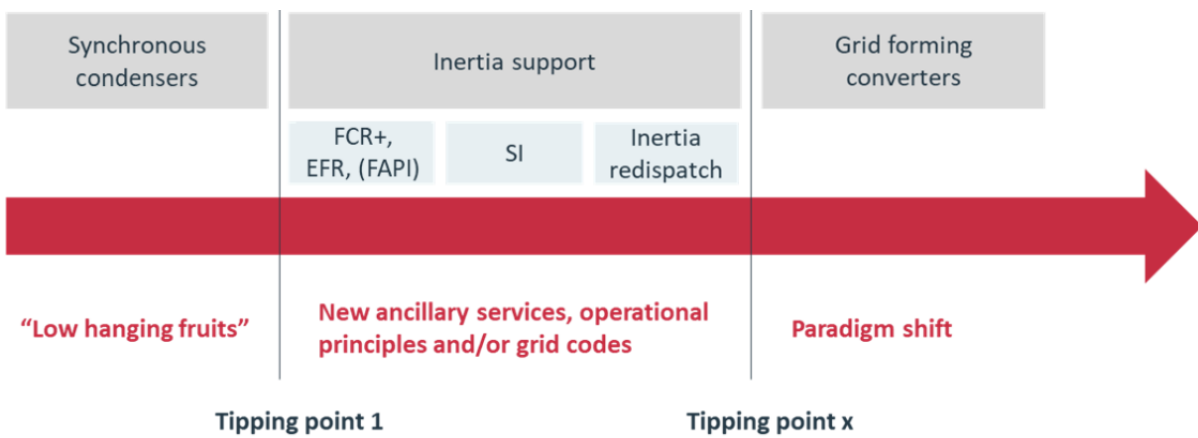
Synchronous condensers

Inertia support

Grid forming converters

FCR+, EFR, (FAPI)

SI

Inertia redispatch

“Low hanging fruits”

New ancillary services, operational principles and/or grid codes

Paradigm shift

Tipping point 1

Tipping point x